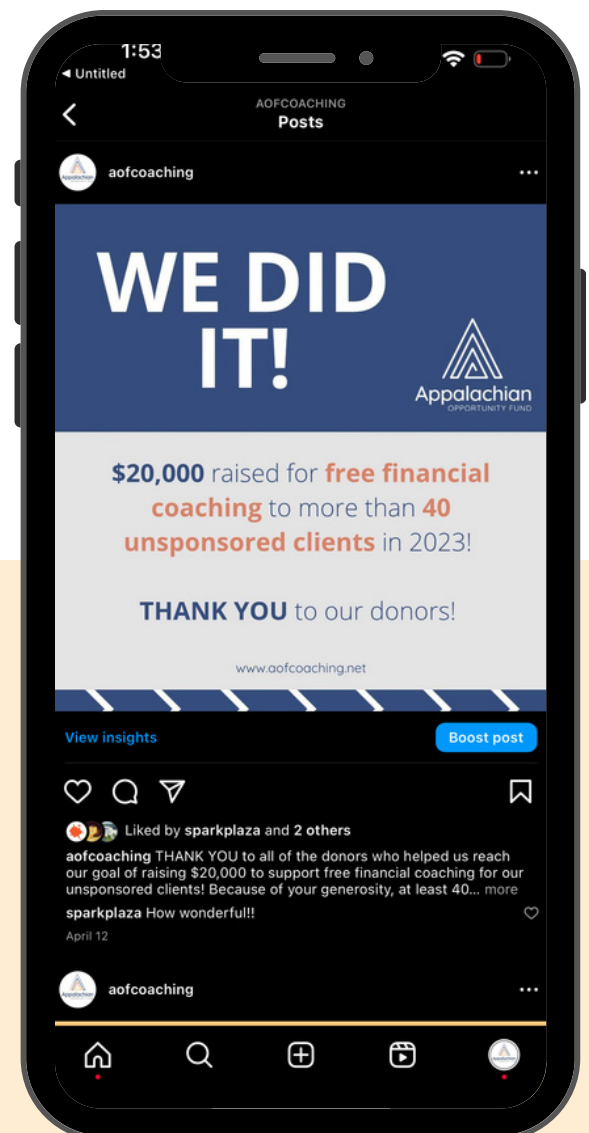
1:53
◂ Untitled

AOFCOACHING
Posts

aofcoaching

WE DID IT!

Appalachian
OPPORTUNITY FUND

$20,000 raised for free financial coaching to more than 40 unsponsored clients in 2023!

THANK YOU to our donors!

www.aofcoaching.net

View insights
Boost post

Liked by sparkplaza and 2 others

aofcoaching THANK YOU to all of the donors who helped us reach our goal of raising $20,000 to support free financial coaching for our unsponsored clients! Because of your generosity, at least 40... more

sparkplaza How wonderful!!

April 12

aofcoaching